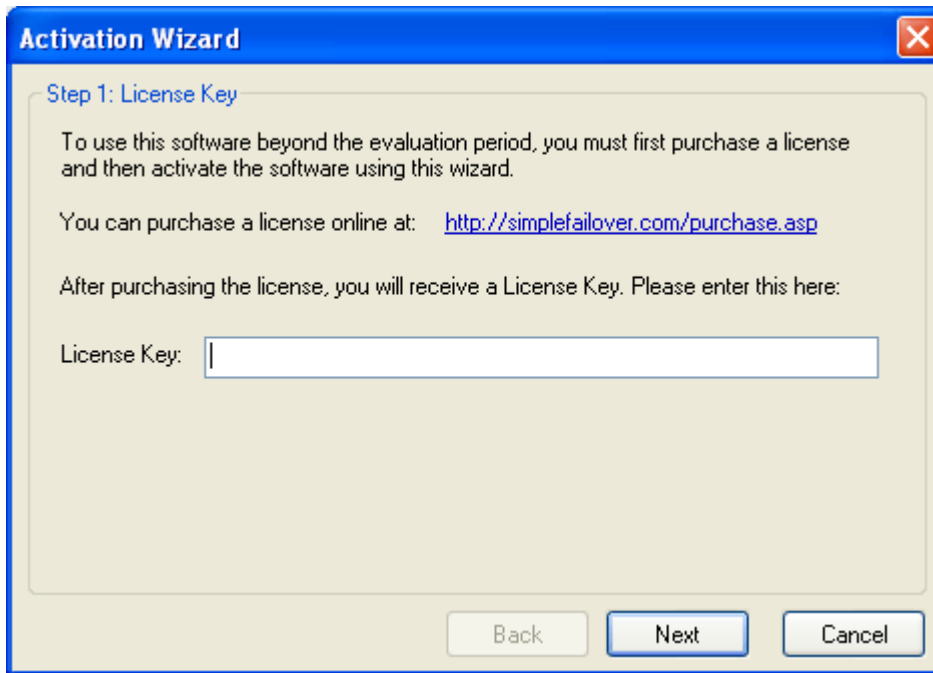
Activation Wizard

Step 1: License Key

To use this software beyond the evaluation period, you must first purchase a license and then activate the software using this wizard.

You can purchase a license online at: http://simplefailover.com/purchase.asp

After purchasing the license, you will receive a License Key. Please enter this here:

License Key:

Back Next Cancel